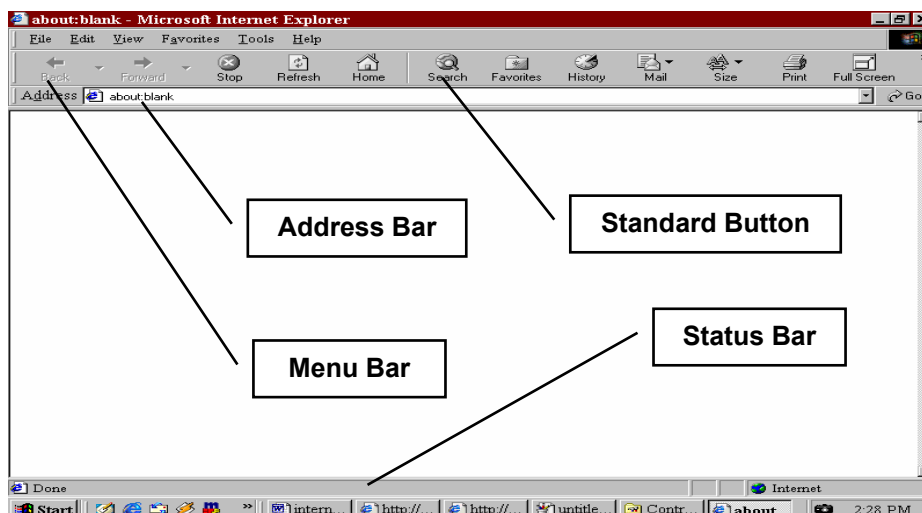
about:blank - Microsoft Internet Explorer

File Edit View Favorites Tools Help

Back Forward Stop Refresh Home Search Favorites History Mail Size Print Full Screen

Address about:blank Go

Address Bar

Standard Button

Status Bar

Menu Bar

Done Internet

Start intern... http://... http://... untitle... Contr... about 2:28 PM